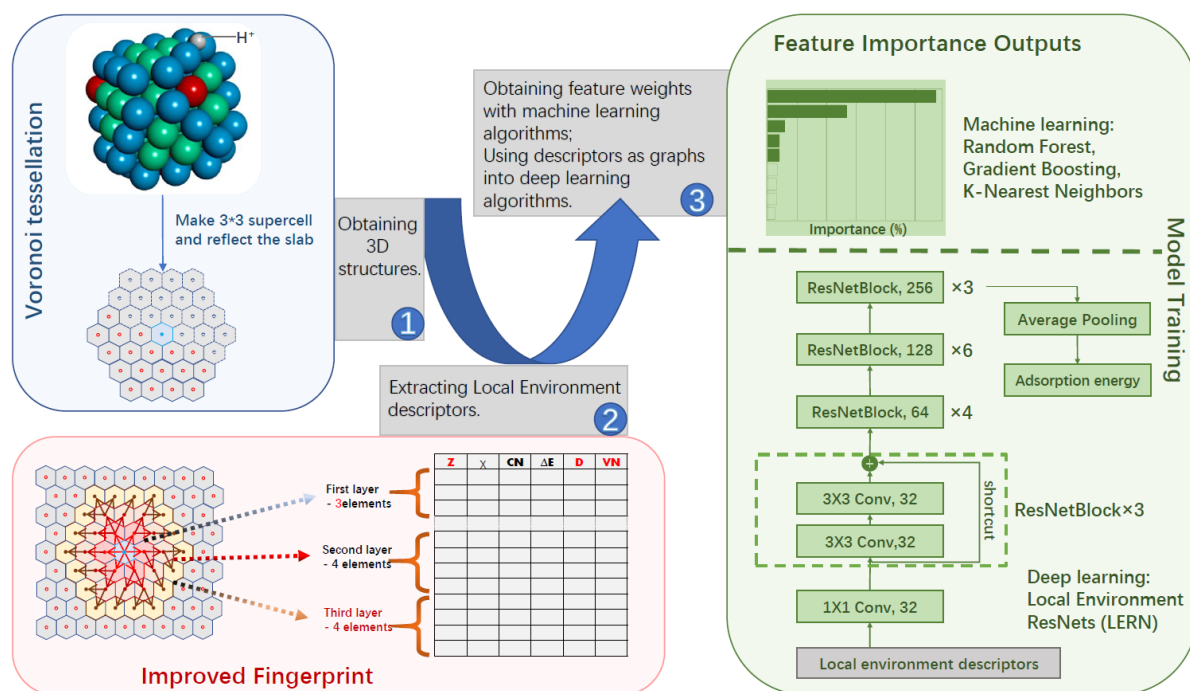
Voronoi tessellation

H⁺

Make 3*3 supercell and reflect the slab

Obtaining 3D structures.

1

Obtaining feature weights with machine learning algorithms;
Using descriptors as graphs into deep learning algorithms.

3

Extracting Local Environment descriptors.

2

Feature Importance Outputs

Importance (%)

Machine learning:
Random Forest,
Gradient Boosting,
K-Nearest Neighbors

Model Training

ResNetBlock, 256 ×3

ResNetBlock, 128 ×6

ResNetBlock, 64 ×4

Average Pooling

Adsorption energy

3X3 Conv, 32

3X3 Conv,32

shortcut

ResNetBlock×3

1X1 Conv, 32

Deep learning:
Local Environment ResNets (LERN)

Local environment descriptors

First layer
- 3elements

Second layer
- 4 elements

Third layer
- 4 elements

| Z | χ | CN | ΔE | D | VN |
|---|---|---|---|---|---|

Improved Fingerprint